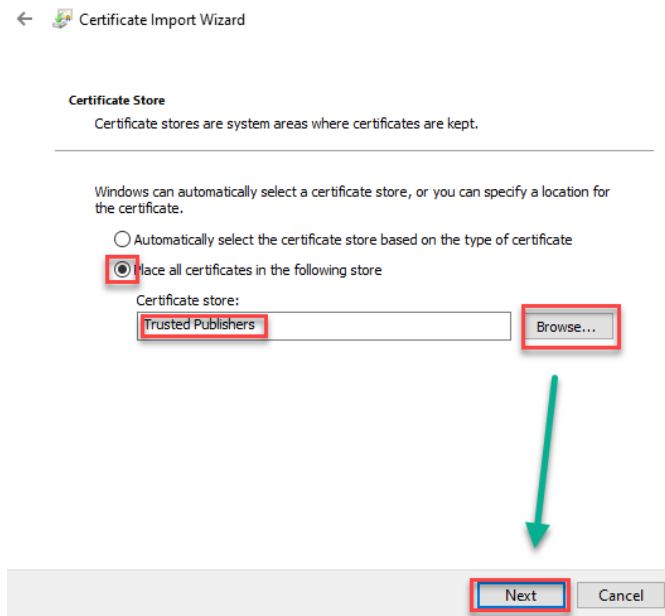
Certificate Import Wizard

Certificate Store

Certificate stores are system areas where certificates are kept.

Windows can automatically select a certificate store, or you can specify a location for the certificate.

Automatically select the certificate store based on the type of certificate

Place all certificates in the following store

Certificate store:

Trusted Publishers

Browse...

Next

Cancel